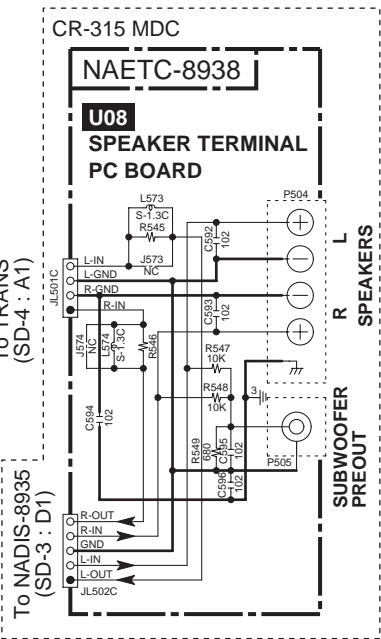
CR-315 MDC
NAETC-8938
U08
SPEAKER TERMINAL PC BOARD
To TRANS (SD-4 : A1)
L573
S-1.3C
R545
J573
NC
C592
102
P504
L
R
SPEAKERS
JL501C
L-IN
L-GND
R-GND
R-IN
J574
NC
L574
S-1.3C
R546
C593
102
R547
10K
R548
10K
3
C594
102
R549
680
C595
102
C596
102
P505
SUBWOOFER PREOUT
To NADIS-8935 (SD-3 : D1)
R-OUT
R-IN
GND
L-IN
L-OUT
JL502C